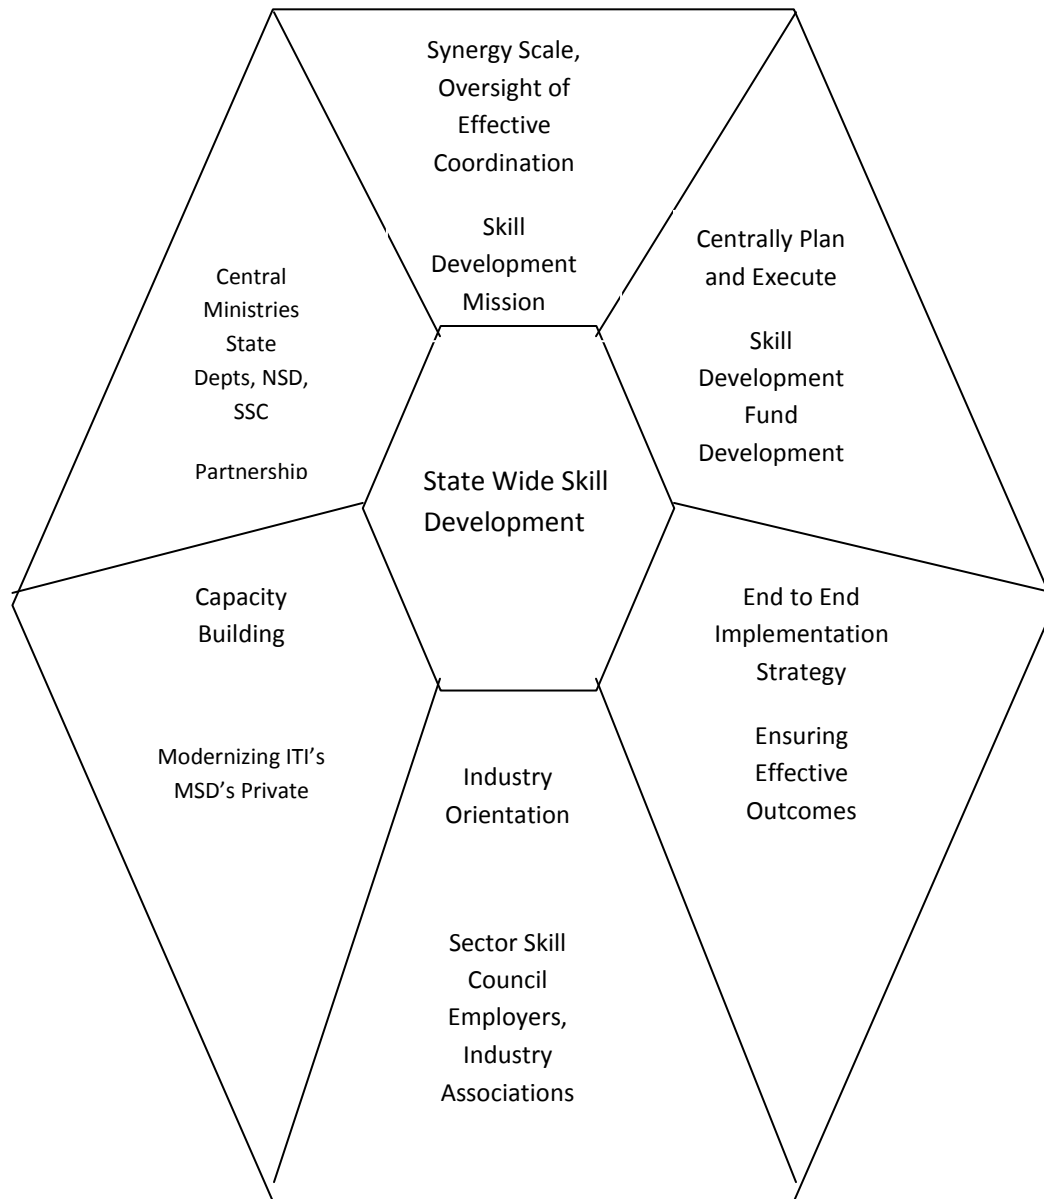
Synergy Scale, Oversight of Effective Coordination

Skill Development Mission

Central Ministries State Depts, NSD, SSC

Partnership

Centrally Plan and Execute

Skill Development Fund Development

State Wide Skill Development

Capacity Building

Modernizing ITI's MSD's Private

End to End Implementation Strategy

Ensuring Effective Outcomes

Industry Orientation

Sector Skill Council Employers, Industry Associations